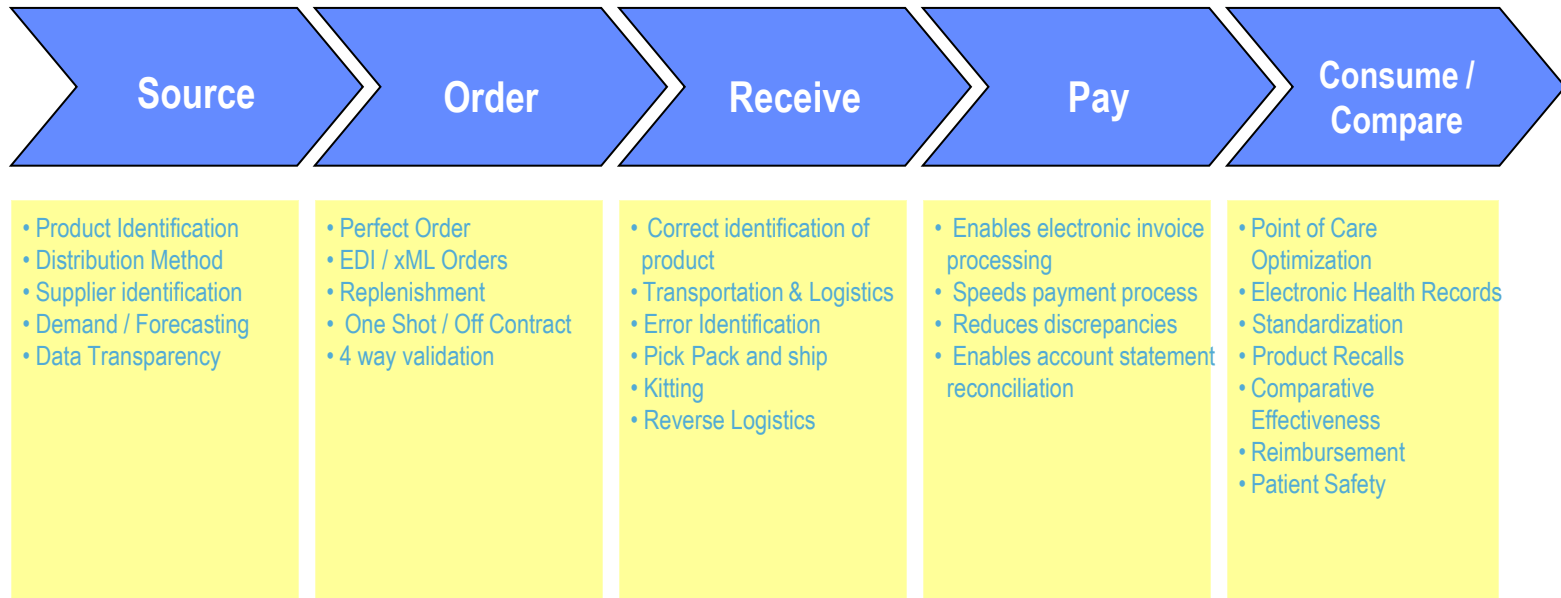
Source

Order

Receive

Pay

Consume / Compare

• Product Identification
• Distribution Method
• Supplier identification
• Demand / Forecasting
• Data Transparency

• Perfect Order
• EDI / xML Orders
• Replenishment
• One Shot / Off Contract
• 4 way validation

• Correct identification of product
• Transportation & Logistics
• Error Identification
• Pick Pack and ship
• Kitting
• Reverse Logistics

• Enables electronic invoice processing
• Speeds payment process
• Reduces discrepancies
• Enables account statement reconciliation

• Point of Care Optimization
• Electronic Health Records
• Standardization
• Product Recalls
• Comparative Effectiveness
• Reimbursement
• Patient Safety